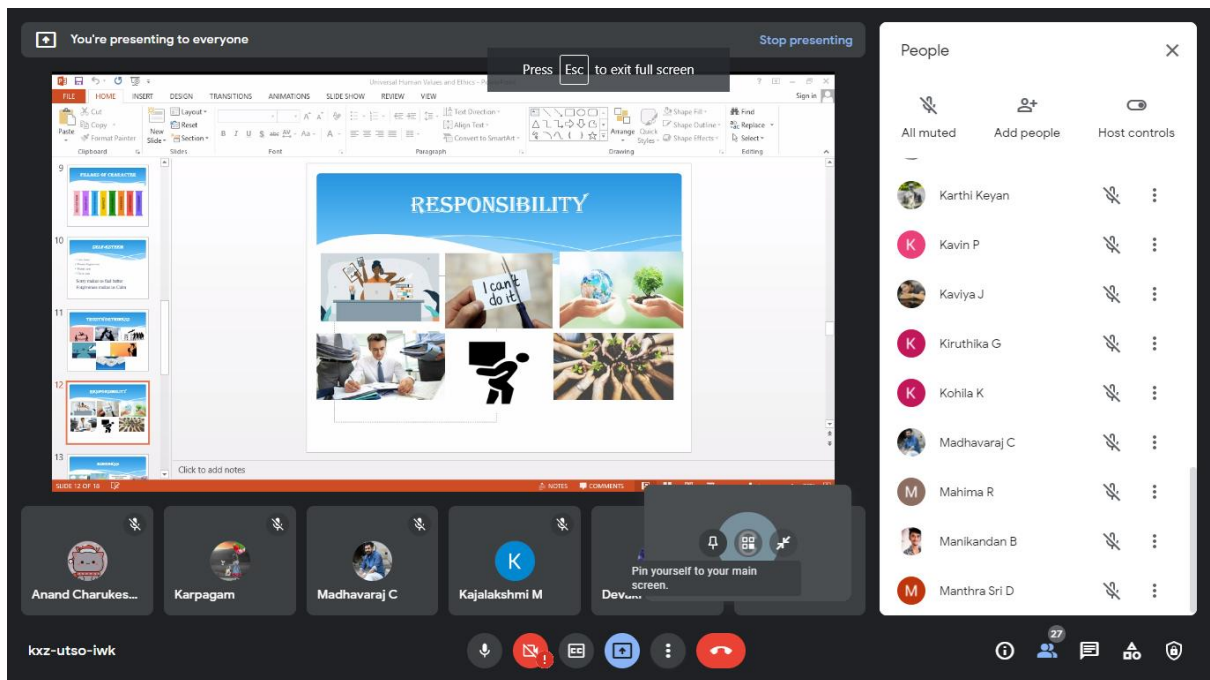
You're presenting to everyone

Press Esc to exit full screen

Stop presenting

Universal Human Values and Ethics - PowerPoint

FILE HOME INSERT DESIGN TRANSITIONS ANIMATIONS SLIDE SHOW REVIEW VIEW

Sign in

Paste
Cut
Copy
Format Painter
Clipboard
New Slide
Layout
Reset
Section
Slides
Font
Paragraph
Text Direction
Align Text
Convert to SmartArt
Arrange
Quick Styles
Shape Fill
Shape Outline
Shape Effects
Drawing
Find
Replace
Select
Editing

9
PILLARS OF CHARACTER
10
SELF-ESTEEM
11
TRUSTWORTHINESS
12
RESPONSIBILITY
13

RESPONSIBILITY

I can't do it

Click to add notes

SLIDE 12 OF 18

NOTES COMMENTS

People

All muted
Add people
Host controls

Karthi Keyan
Kavin P
Kaviya J
Kiruthika G
Kohila K
Madhavaraj C
Mahima R
Manikandan B
Manthra Sri D

Anand Charukes...
Karpagam
Madhavaraj C
Kajalakshmi M
Devi...

Pin yourself to your main screen.

kxz-utso-iwk

27